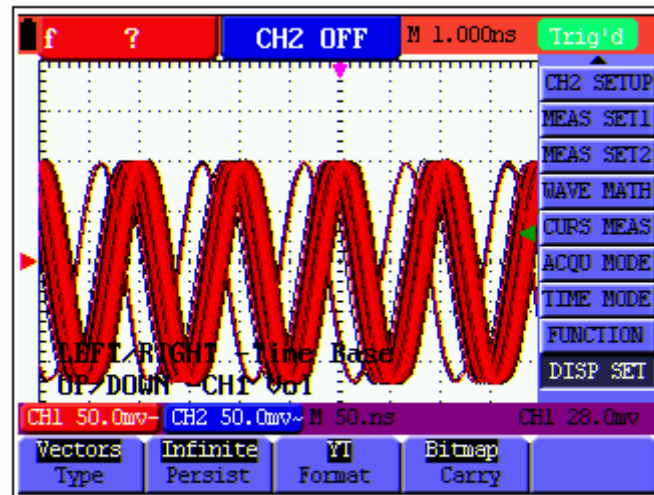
f ? CH2 OFF M 1.000ns Trig'd

CH2 SETUP
MEAS SET1
MEAS SET2
WAVE MATH
CURS MEAS
ACQU MODE
TIME MODE
FUNCTION
DISP SET

LEFT/RIGHT -Time Base
UP/DOWN -CH1 VOL

CH1 50.0mv~ CH2 50.0mv~ M 50.ns CH1 28.0mv

Vectors Type
Infinite Persist
YT Format
Bitmap Carry